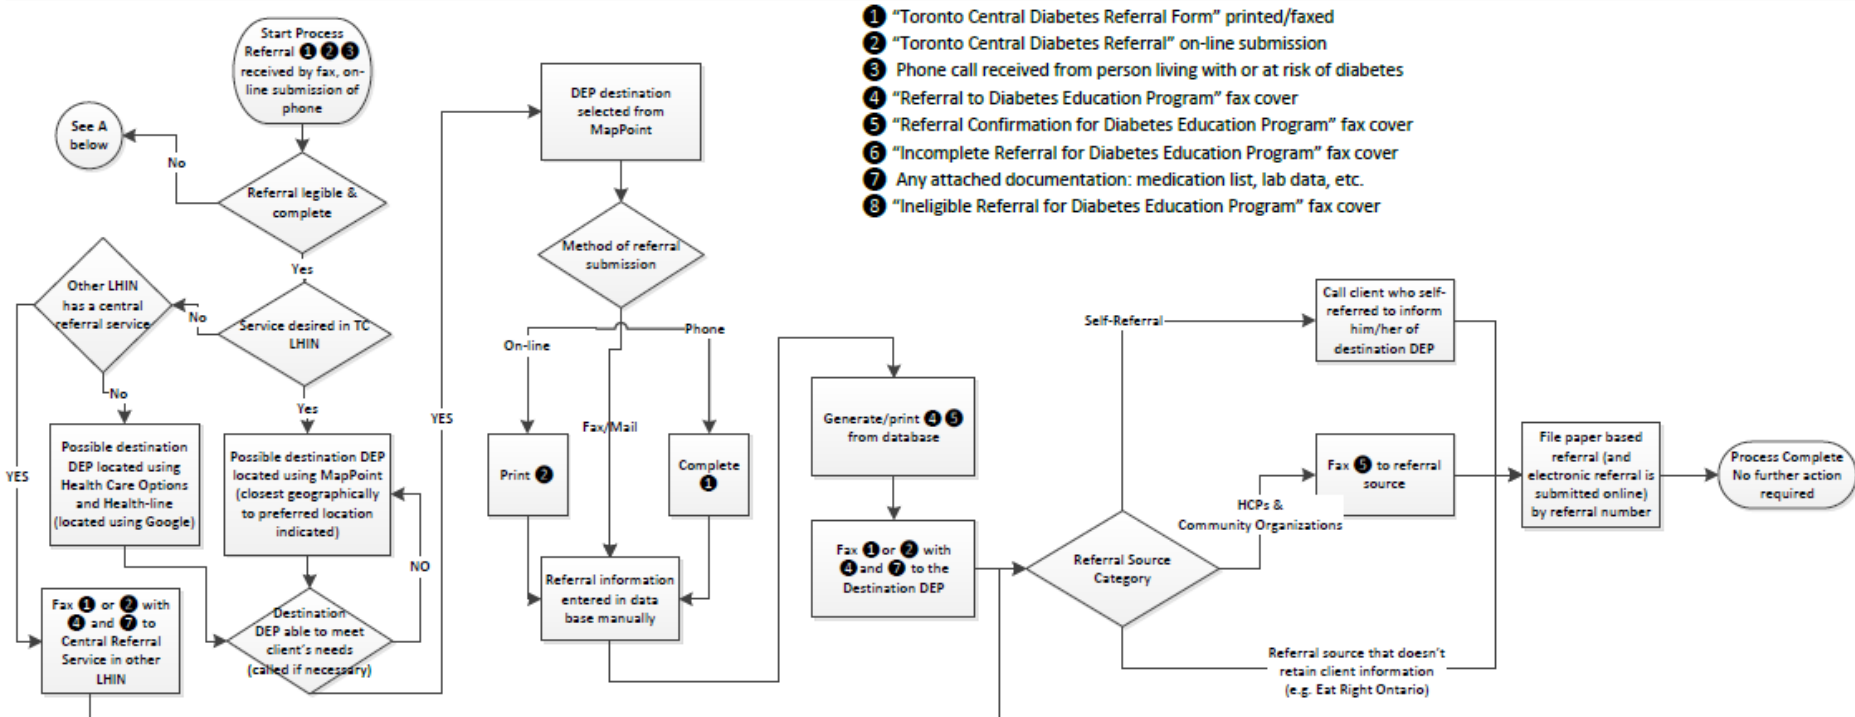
1 "Toronto Central Diabetes Referral Form" printed/faxed
2 "Toronto Central Diabetes Referral" on-line submission
3 Phone call received from person living with or at risk of diabetes
4 "Referral to Diabetes Education Program" fax cover
5 "Referral Confirmation for Diabetes Education Program" fax cover
6 "Incomplete Referral for Diabetes Education Program" fax cover
7 Any attached documentation: medication list, lab data, etc.
8 "Ineligible Referral for Diabetes Education Program" fax cover

Start Process Referral 1 2 3 received by fax, on-line submission of phone

See A below

No

Referral legible & complete

Yes

Other LHIN has a central referral service

No

Service desired in TC LHIN

No

Yes

YES

Possible destination DEP located using Health Care Options and Health-line (located using Google)

Possible destination DEP located using MapPoint (closest geographically to preferred location indicated)

NO

Destination DEP able to meet client's needs (called if necessary)

Fax 1 or 2 with 4 and 7 to Central Referral Service in other LHIN

YES

DEP destination selected from MapPoint

Method of referral submission

On-line

Phone

Fax/Mail

Print 2

Complete 1

Referral information entered in data base manually

Generate/print 4 5 from database

Fax 1 or 2 with 4 and 7 to the Destination DEP

Referral Source Category

Self-Referral

Call client who self-referred to inform him/her of destination DEP

HCPs & Community Organizations

Fax 5 to referral source

Referral source that doesn't retain client information (e.g. Eat Right Ontario)

File paper based referral (and electronic referral is submitted online) by referral number

Process Complete No further action required